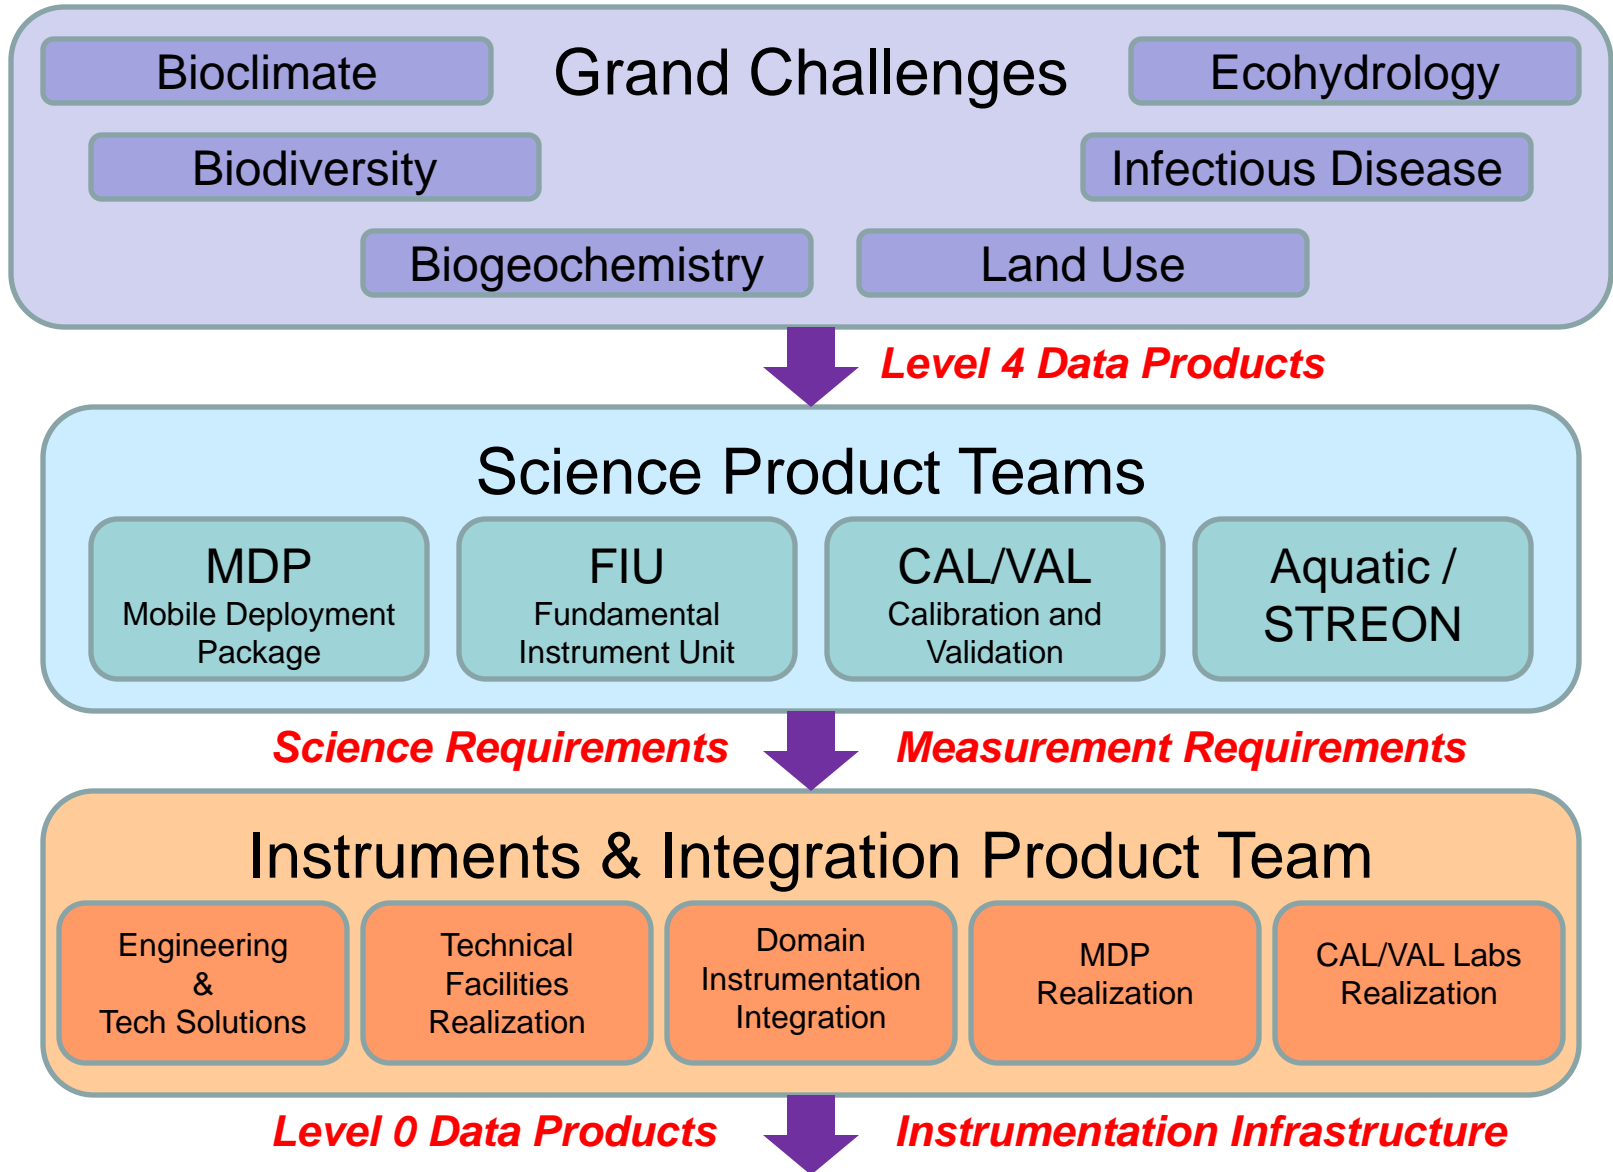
Grand Challenges

Bioclimate

Ecohydrology

Biodiversity

Infectious Disease

Biogeochemistry

Land Use

Level 4 Data Products

Science Product Teams

MDP
Mobile Deployment Package

FIU
Fundamental Instrument Unit

CAL/VAL
Calibration and Validation

Aquatic / STREON

Science Requirements

Measurement Requirements

Instruments & Integration Product Team

Engineering & Tech Solutions

Technical Facilities Realization

Domain Instrumentation Integration

MDP Realization

CAL/VAL Labs Realization

Level 0 Data Products

Instrumentation Infrastructure